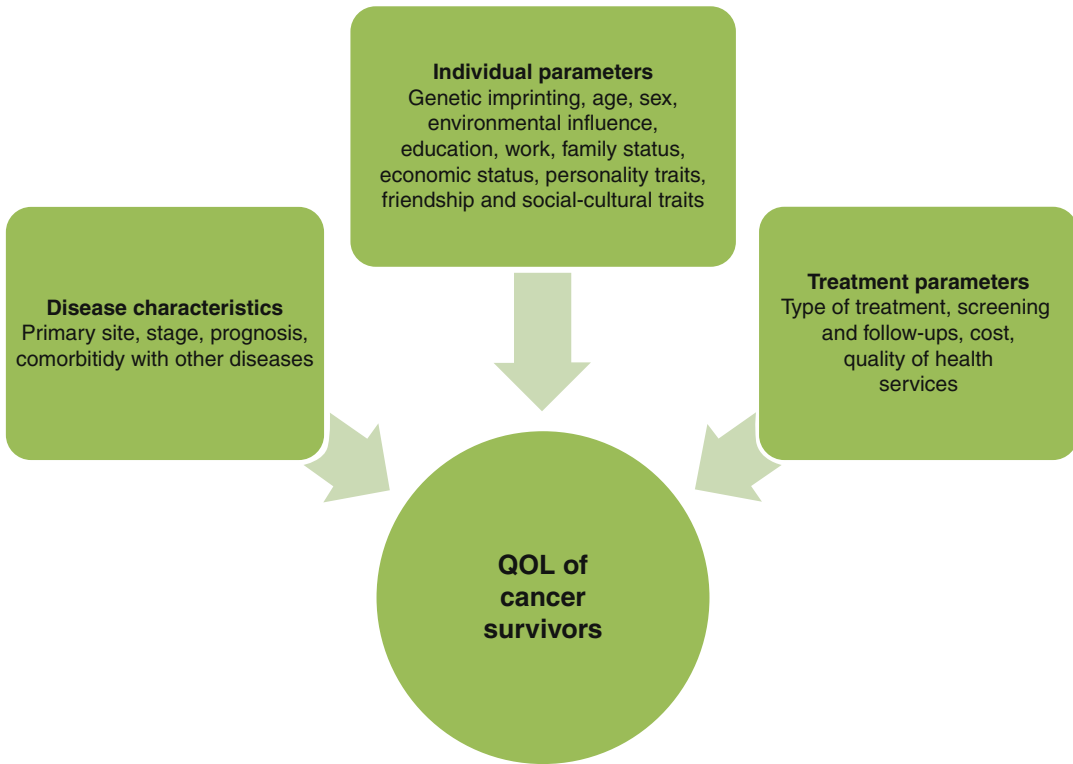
**Individual parameters**
Genetic imprinting, age, sex, environmental influence, education, work, family status, economic status, personality traits, friendship and social-cultural traits

**Disease characteristics**
Primary site, stage, prognosis, comorbitidy with other diseases

**Treatment parameters**
Type of treatment, screening and follow-ups, cost, quality of health services

**QOL of cancer survivors**